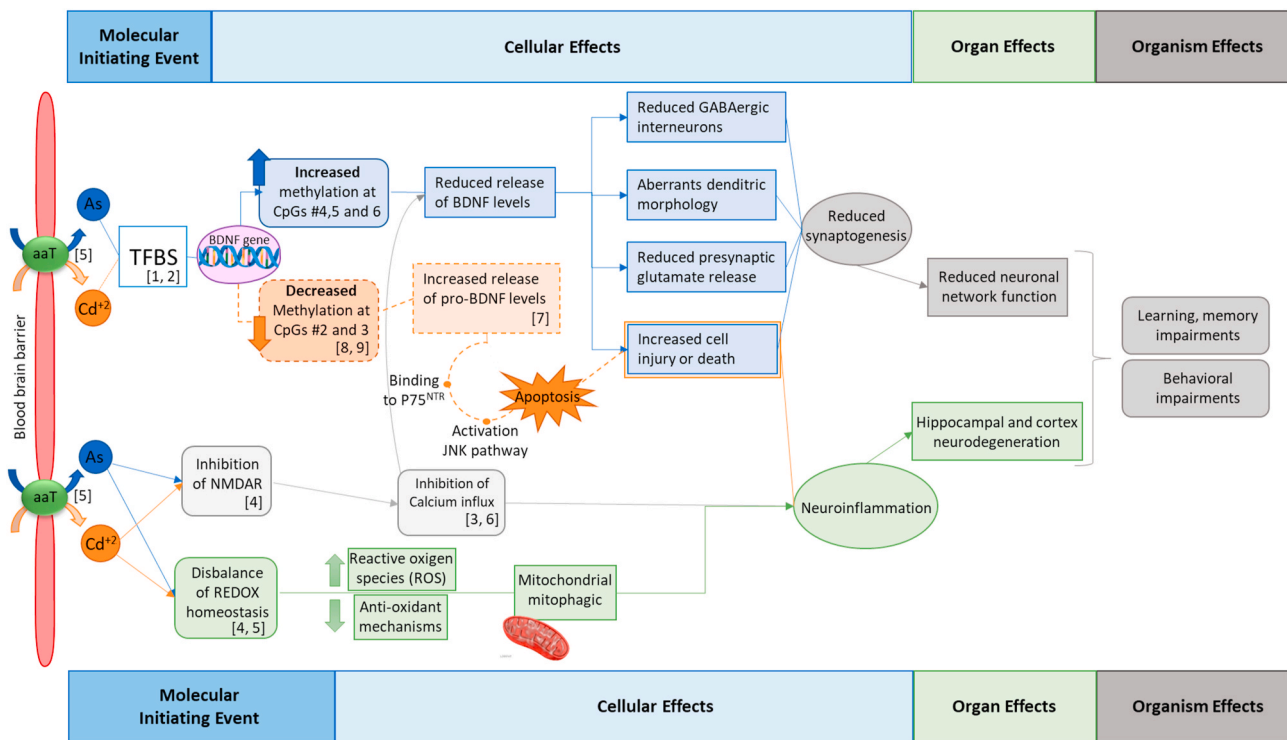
| Molecular Initiating Event | Cellular Effects | Organ Effects | Organism Effects |
|---|---|---|---|

Blood brain barrier

As

aaT

[5]

Cd$^{+2}$

TFBS
[1, 2]

BDNF gene

Increased methylation at CpGs #4,5 and 6

Decreased Methylation at CpGs #2 and 3
[8, 9]

Reduced release of BDNF levels

Increased release of pro-BDNF levels
[7]

Binding to P75$^{NTR}$

Apoptosis

Activation JNK pathway

Reduced GABAergic interneurons

Aberrants dendritic morphology

Reduced presynaptic glutamate release

Increased cell injury or death

Reduced synaptogenesis

Reduced neuronal network function

Learning, memory impairments

Behavioral impairments

As

aaT

[5]

Cd$^{+2}$

Inhibition of NMDAR
[4]

Inhibition of Calcium influx
[3, 6]

Disbalance of REDOX homeostasis
[4, 5]

Reactive oxigen species (ROS)

Anti-oxidant mechanisms

Mitochondrial mitophagic

Neuroinflammation

Hippocampal and cortex neurodegeneration

| Molecular Initiating Event | Cellular Effects | Organ Effects | Organism Effects |
|---|---|---|---|